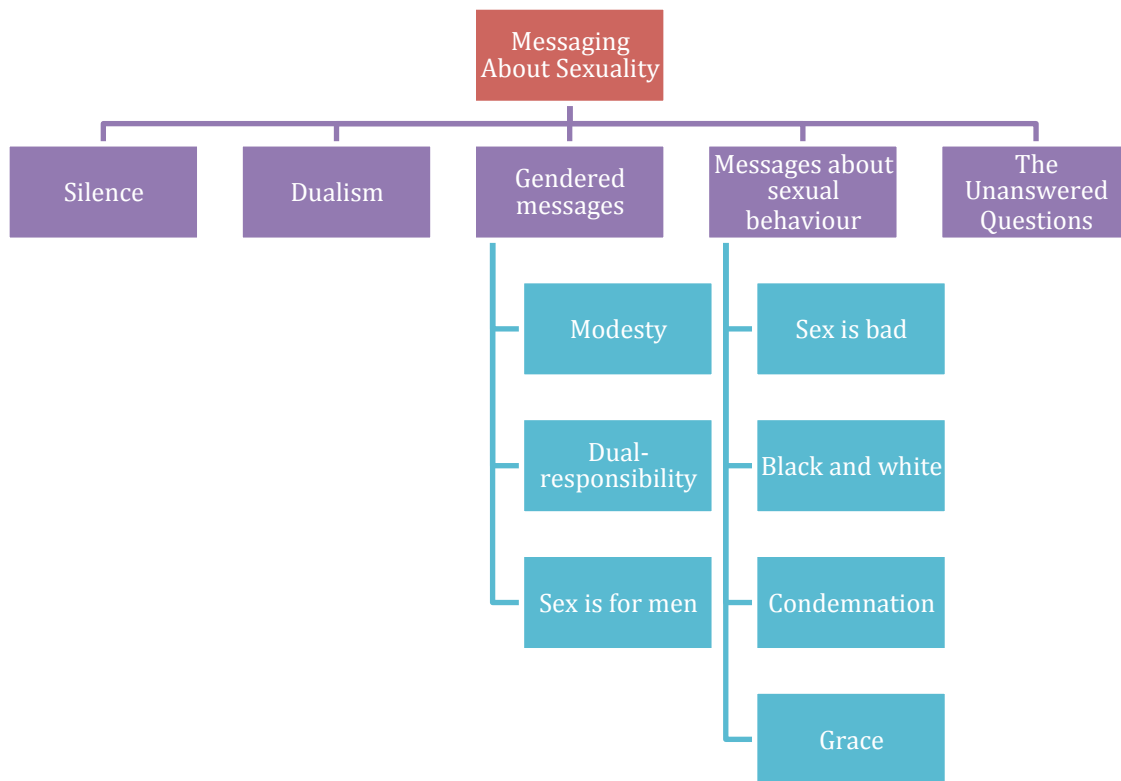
Messaging About Sexuality

Silence

Dualism

Gendered messages

Modesty

Dual-responsibility

Sex is for men

Messages about sexual behaviour

Sex is bad

Black and white

Condemnation

Grace

The Unanswered Questions